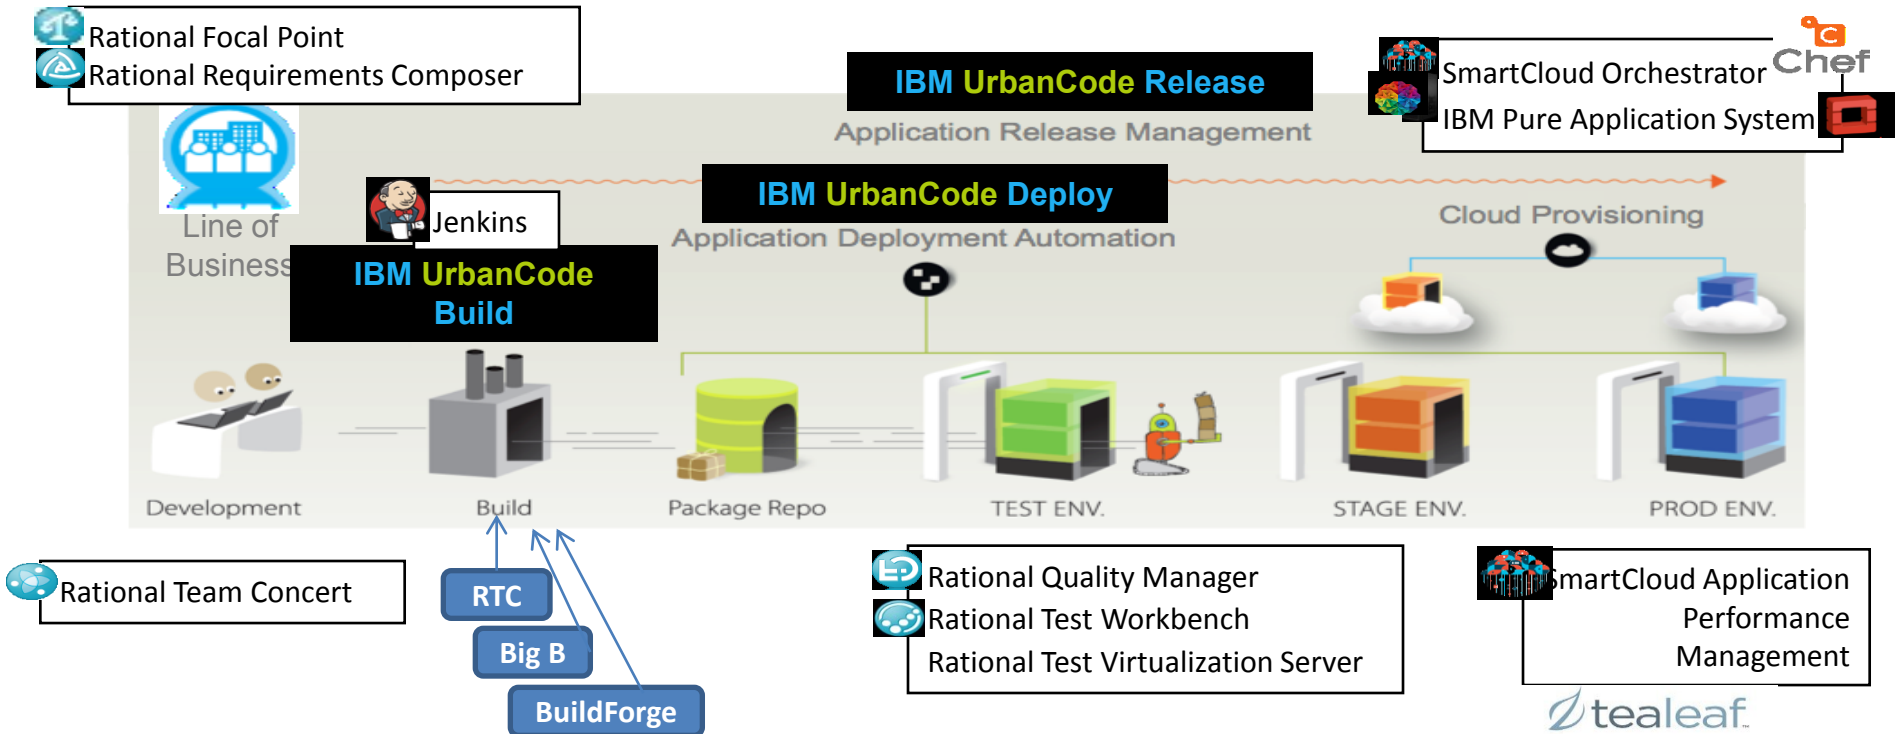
Rational Focal Point
Rational Requirements Composer

IBM UrbanCode Release
Application Release Management

SmartCloud Orchestrator
IBM Pure Application System
Chef

Line of Business

Jenkins

IBM UrbanCode Build

IBM UrbanCode Deploy
Application Deployment Automation

Cloud Provisioning

Development
Build
Package Repo
TEST ENV.
STAGE ENV.
PROD ENV.

Rational Team Concert

RTC
Big B
BuildForge

Rational Quality Manager
Rational Test Workbench
Rational Test Virtualization Server

SmartCloud Application Performance Management

tealeaf